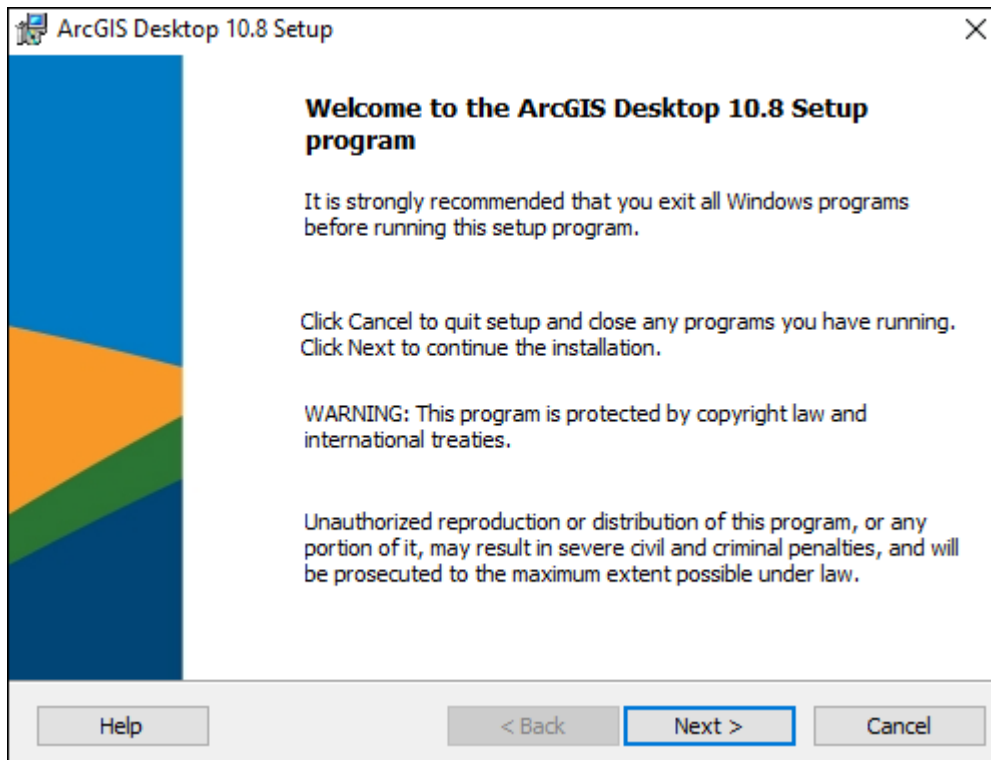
ArcGIS Desktop 10.8 Setup

×

Welcome to the ArcGIS Desktop 10.8 Setup program

It is strongly recommended that you exit all Windows programs before running this setup program.

Click Cancel to quit setup and close any programs you have running. Click Next to continue the installation.

WARNING: This program is protected by copyright law and international treaties.

Unauthorized reproduction or distribution of this program, or any portion of it, may result in severe civil and criminal penalties, and will be prosecuted to the maximum extent possible under law.

Help

< Back

Next >

Cancel